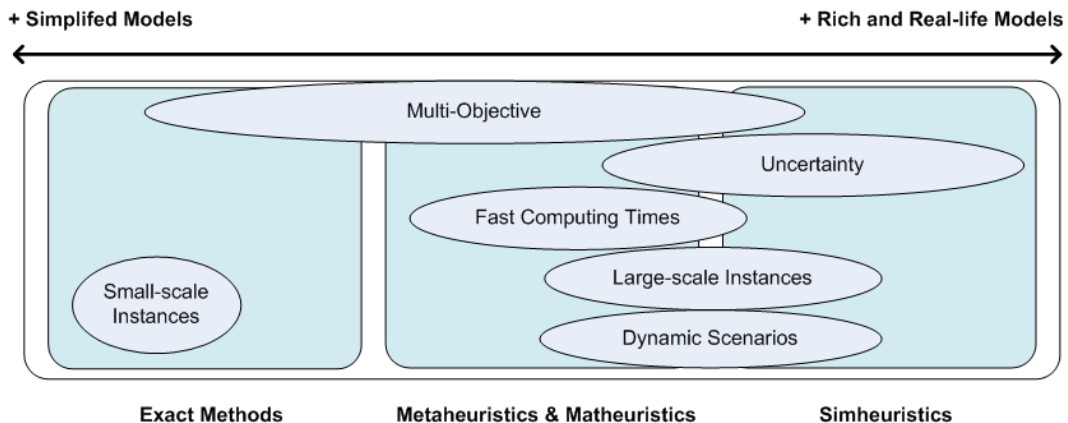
+ Simplifed Models

+ Rich and Real-life Models

Multi-Objective

Uncertainty

Fast Computing Times

Large-scale Instances

Small-scale Instances

Dynamic Scenarios

Exact Methods

Metaheuristics & Matheuristics

Simheuristics